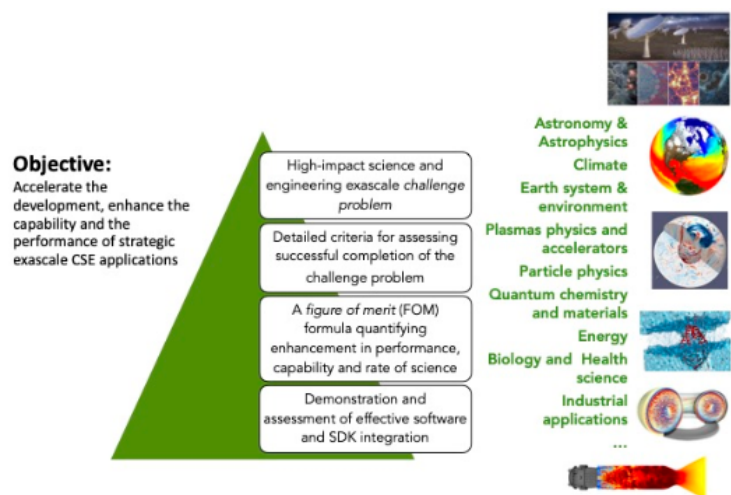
Objective:
Accelerate the development, enhance the capability and the performance of strategic exascale CSE applications

High-impact science and engineering exascale *challenge problem*

Detailed criteria for assessing successful completion of the challenge problem

A *figure of merit* (FOM) formula quantifying enhancement in performance, capability and rate of science

Demonstration and assessment of effective software and SDK integration

Astronomy & Astrophysics
Climate
Earth system & environment
Plasmas physics and accelerators
Particle physics
Quantum chemistry and materials
Energy
Biology and Health science
Industrial applications
...